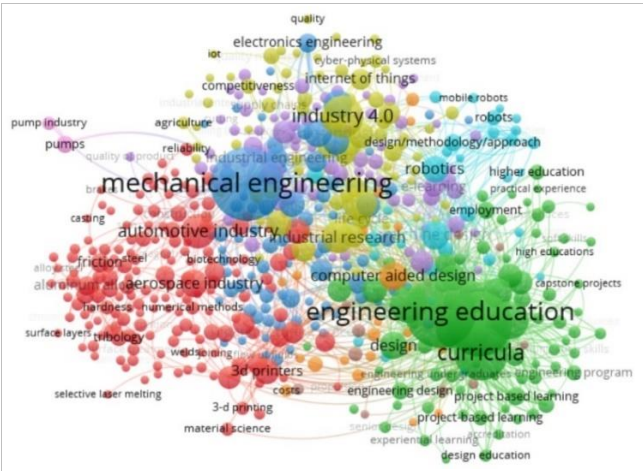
quality
electronics engineering
iot
cyber-physical systems
internet of things
competitiveness
pump industry
agriculture
industry 4.0
mobile robots
pumps
robots
reliability
design/methodology/approach
industrial engineering
robotics
higher education
mechanical engineering
practical experience
e-learning
employment
casting
automotive industry
industrial research
high educations
friction
steel
biotechnology
computer aided design
capstone projects
aluminum
aerospace industry
hardness
numerical methods
engineering education
surface layers
tribology
design
curricula
welding
engineering program
3d printers
costs
engineering design
project based learning
selective laser melting
3-d printing
project-based learning
material science
experiential learning
design education